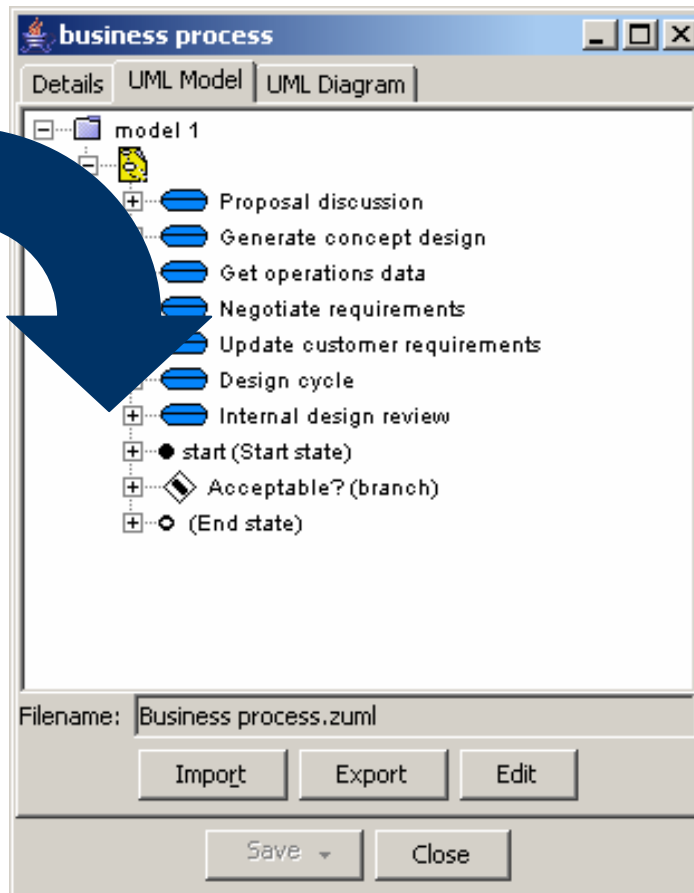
business process

Details | UML Model | UML Diagram

model 1

Proposal discussion
Generate concept design
Get operations data
Negotiate requirements
Update customer requirements
Design cycle
Internal design review
start (Start state)
Acceptable? (branch)
(End state)

Filename: Business process.zuml

Import | Export | Edit

Save | Close